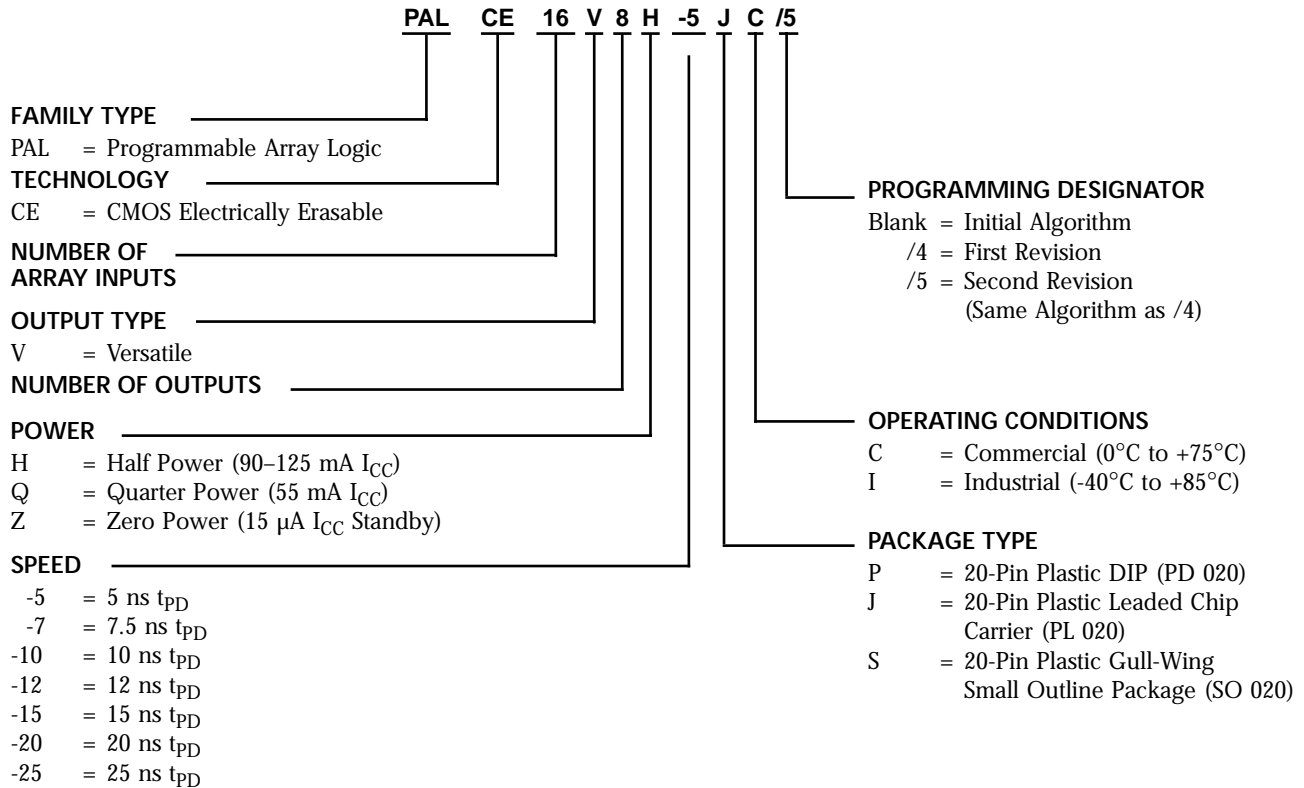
PAL CE 16 V 8 H -5 J C /5

FAMILY TYPE
PAL = Programmable Array Logic

TECHNOLOGY
CE = CMOS Electrically Erasable

NUMBER OF ARRAY INPUTS

OUTPUT TYPE
V = Versatile

NUMBER OF OUTPUTS

POWER
H = Half Power (90–125 mA $I_{CC}$)
Q = Quarter Power (55 mA $I_{CC}$)
Z = Zero Power (15 µA $I_{CC}$ Standby)

SPEED
-5 = 5 ns $t_{PD}$
-7 = 7.5 ns $t_{PD}$
-10 = 10 ns $t_{PD}$
-12 = 12 ns $t_{PD}$
-15 = 15 ns $t_{PD}$
-20 = 20 ns $t_{PD}$
-25 = 25 ns $t_{PD}$

PROGRAMMING DESIGNATOR
Blank = Initial Algorithm
/4 = First Revision
/5 = Second Revision (Same Algorithm as /4)

OPERATING CONDITIONS
C = Commercial (0°C to +75°C)
I = Industrial (-40°C to +85°C)

PACKAGE TYPE
P = 20-Pin Plastic DIP (PD 020)
J = 20-Pin Plastic Leaded Chip Carrier (PL 020)
S = 20-Pin Plastic Gull-Wing Small Outline Package (SO 020)